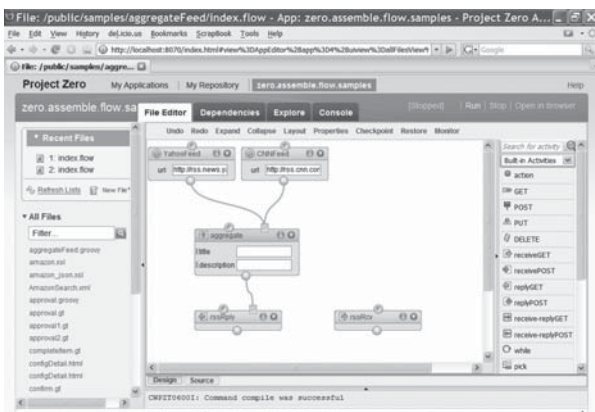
File: /public/samples/aggregateFeed/index.flow - App: zero.assemble.flow.samples - Project Zero A...

File Edit View History del.icio.us Bookmarks ScrapBook Tools Help

http://localhost:8070/index.html#view%3DAppEditor%26app%3D%26view%3DallFilesView%

Google

File: /public/samples/aggre...

Project Zero My Applications | My Repository zero.assemble.flow.samples Help

zero.assemble.flow.sa File Editor Dependencies Explore Console [Stopped] | Run | Stop | Open in browser

Undo Redo Expand Collapse Layout Properties Checkpoint Restore Monitor

Recent Files

1: index.flow

2: index.flow

Refresh Lists New File

All Files

Filter...

aggregateFeed.groovy
amazon.xsl
amazon_json.xsl
AmazonSearch.xml
approval.groovy
approval.gt
approval1.gt
approval2.gt
completeItem.gt
configDetail.html
configDetail.html
confirm.gt

YahooFeed

url http://rss.news.y

CNNFeed

url http://rss.cnn.cor

aggregate

title

description

rssReply

rssRor

Search for activity

Built-in Activities

action
GET
POST
PUT
DELETE
receiveGET
receivePOST
replyGET
replyPOST
receive-replyGET
receive-replyPOST
while
pick

Design Source

CWPZT0600I: Command compile was successful